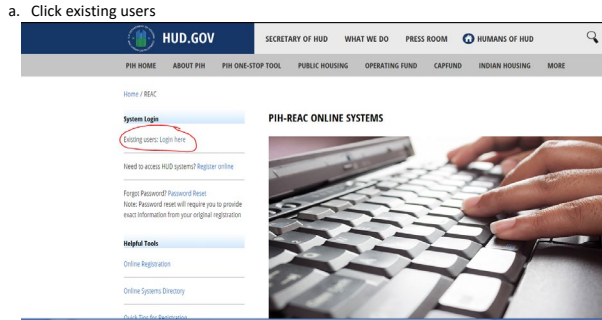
a. Click existing users

HUD.GOV

SECRETARY OF HUD WHAT WE DO PRESS ROOM HUMANS OF HUD

PIH HOME ABOUT PIH PIH ONE-STOP TOOL PUBLIC HOUSING OPERATING FUND CAPFUND INDIAN HOUSING MORE

Home / REAC

System Login

Existing users: Login here

Need to access HUD systems? Register online

Forgot Password? Password Reset
Note: Password reset will require you to provide exact information from your original registration

Helpful Tools

Online Registration

Online Systems Directory

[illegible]

PIH-REAC ONLINE SYSTEMS